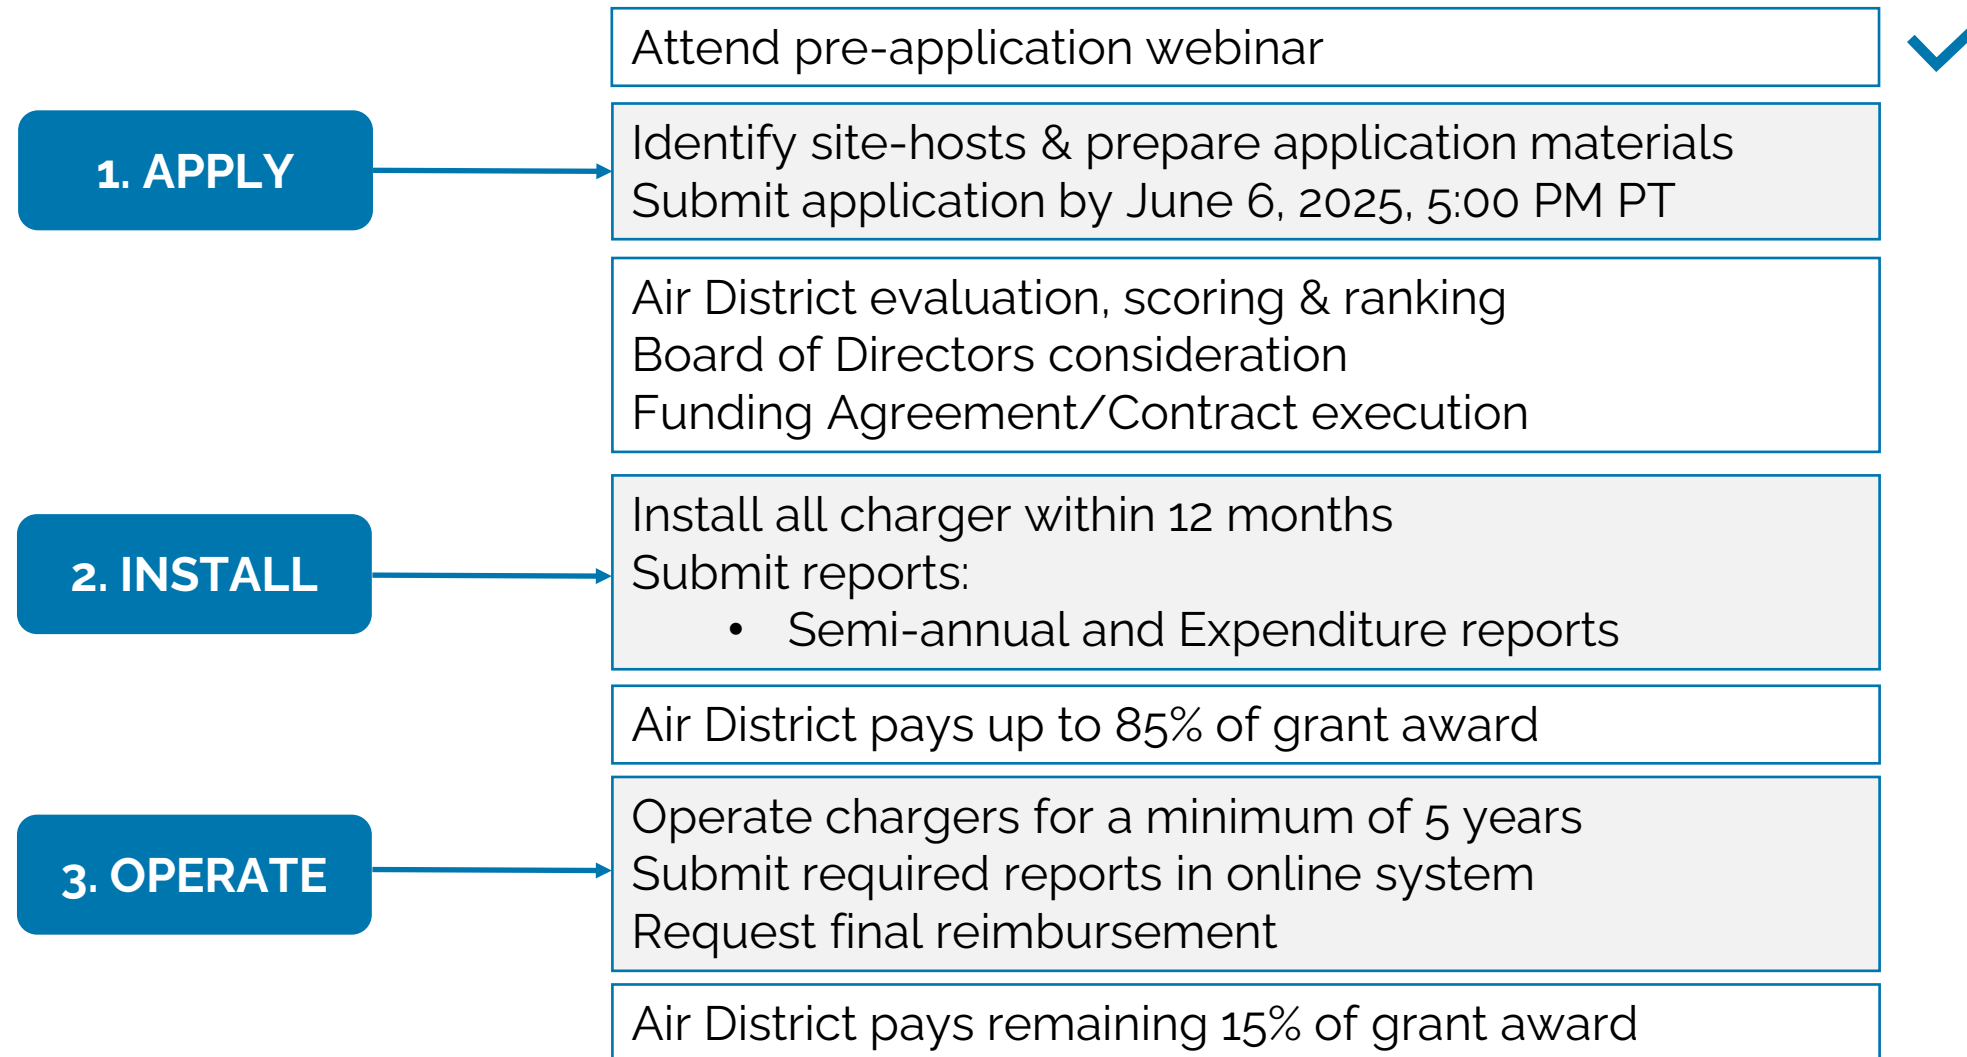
Attend pre-application webinar

1. APPLY

Identify site-hosts & prepare application materials
Submit application by June 6, 2025, 5:00 PM PT

Air District evaluation, scoring & ranking
Board of Directors consideration
Funding Agreement/Contract execution

2. INSTALL

Install all charger within 12 months
Submit reports:
• Semi-annual and Expenditure reports

Air District pays up to 85% of grant award

3. OPERATE

Operate chargers for a minimum of 5 years
Submit required reports in online system
Request final reimbursement

Air District pays remaining 15% of grant award